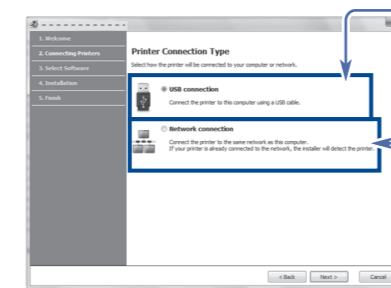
1. Welcome
2. Connecting Printers
3. Select Software
4. Installation
5. Finish

Printer Connection Type

Select how the printer will be connected to your computer or network.

USB connection

Connect the printer to this computer using a USB cable.

Network connection

Connect the printer to the same network as this computer.
If your printer is already connected to the network, the installer will detect the printer.

< Back
Next >
Cancel